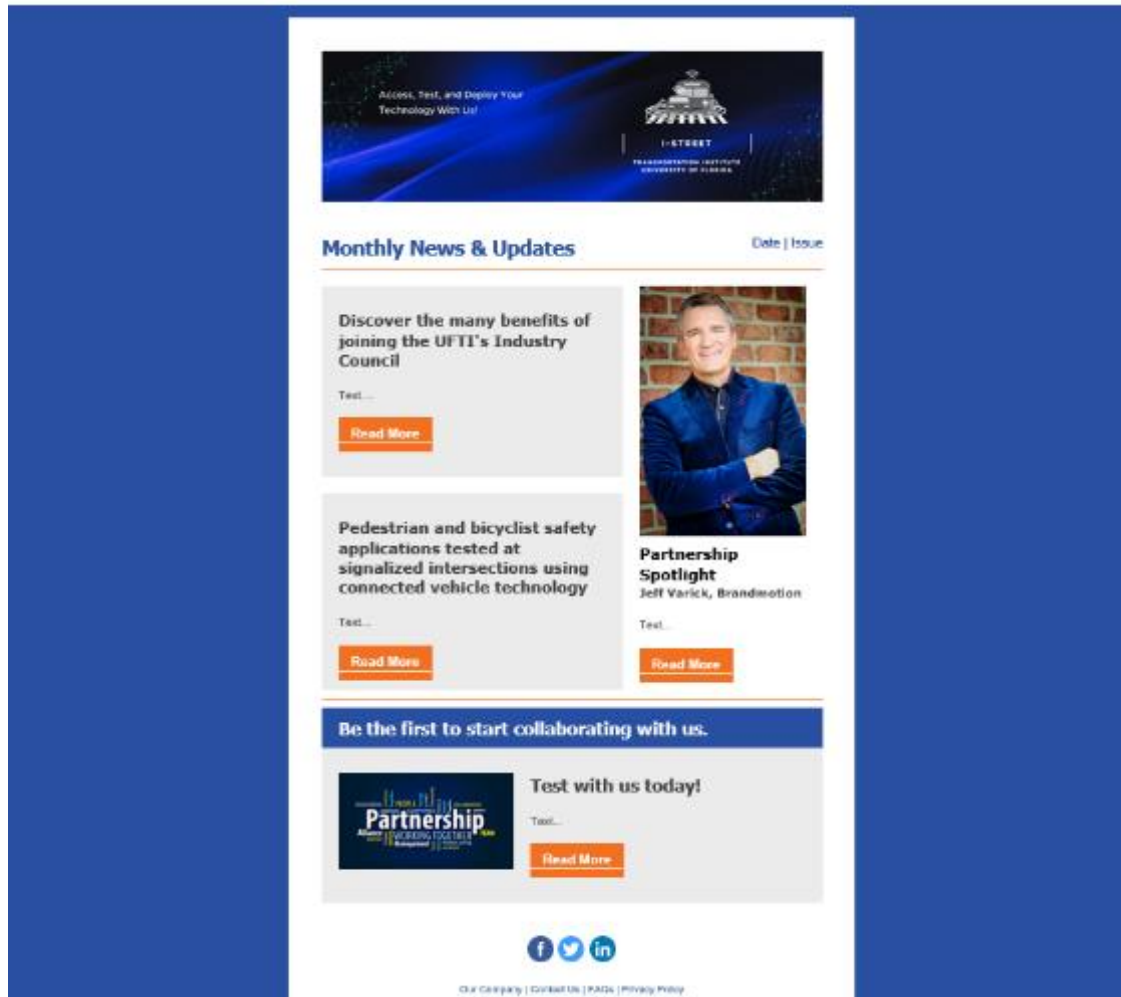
Access, Test, and Deploy Your Technology With Us!

I-STREET
TRANSPORTATION INSTITUTE
UNIVERSITY OF FLORIDA

Monthly News & Updates

Date | Issue

Discover the many benefits of joining the UFTI's Industry Council

Text...

Read More

Pedestrian and bicyclist safety applications tested at signalized intersections using connected vehicle technology

Text...

Read More

Partnership Spotlight
Jeff Varick, Brandmotion

Text...

Read More

Be the first to start collaborating with us.

Partnership
WORKING TOGETHER
Alliance

Test with us today!

Text...

Read More

Our Company | Contact Us | FAQs | Privacy Policy